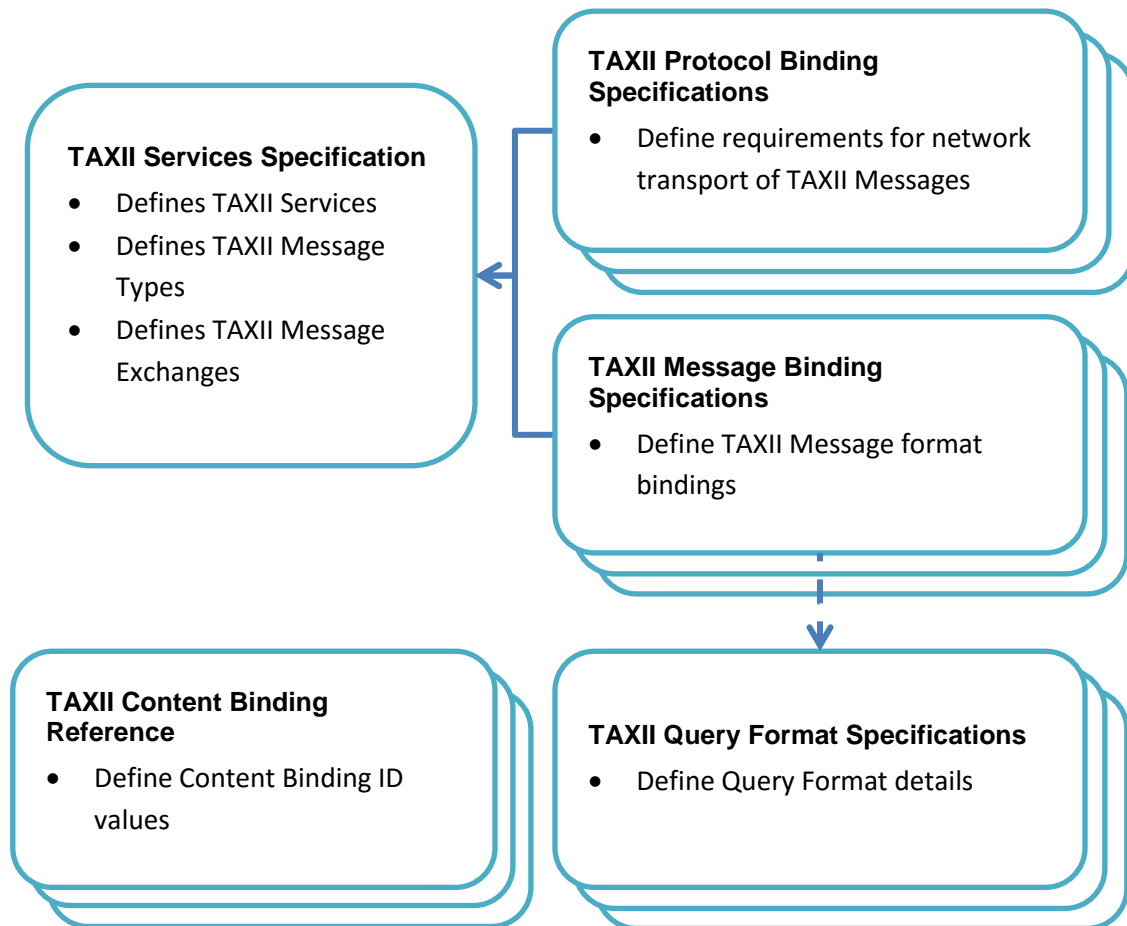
TAXII Services Specification

- Defines TAXII Services
- Defines TAXII Message Types
- Defines TAXII Message Exchanges

TAXII Protocol Binding Specifications

- Define requirements for network transport of TAXII Messages

TAXII Message Binding Specifications

- Define TAXII Message format bindings

TAXII Content Binding Reference

- Define Content Binding ID values

TAXII Query Format Specifications

- Define Query Format details